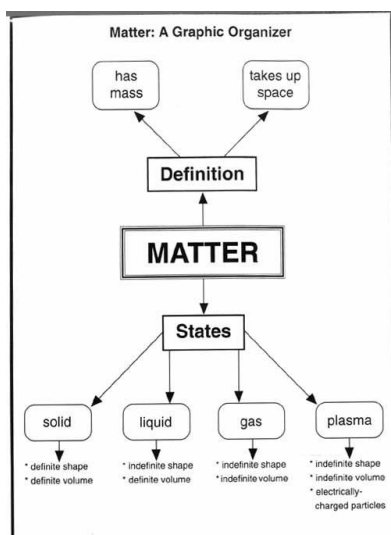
Matter: A Graphic Organizer

has mass

takes up space

Definition

MATTER

States

solid

* definite shape
* definite volume

liquid

* indefinite shape
* definite volume

gas

* indefinite shape
* indefinite volume

plasma

* indefinite shape
* indefinite volume
* electrically-charged particles